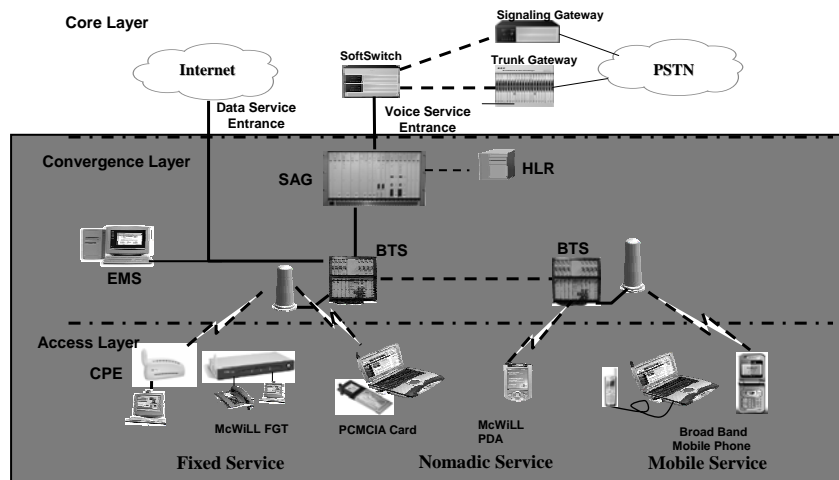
Core Layer

Signaling Gateway

SoftSwitch

Trunk Gateway

Internet

PSTN

Data Service Entrance

Voice Service Entrance

Convergence Layer

SAG

HLR

BTS

BTS

EMS

Access Layer

CPE

McWiLL FGT

PCMCIA Card

McWiLL PDA

Broad Band Mobile Phone

Fixed Service

Nomadic Service

Mobile Service